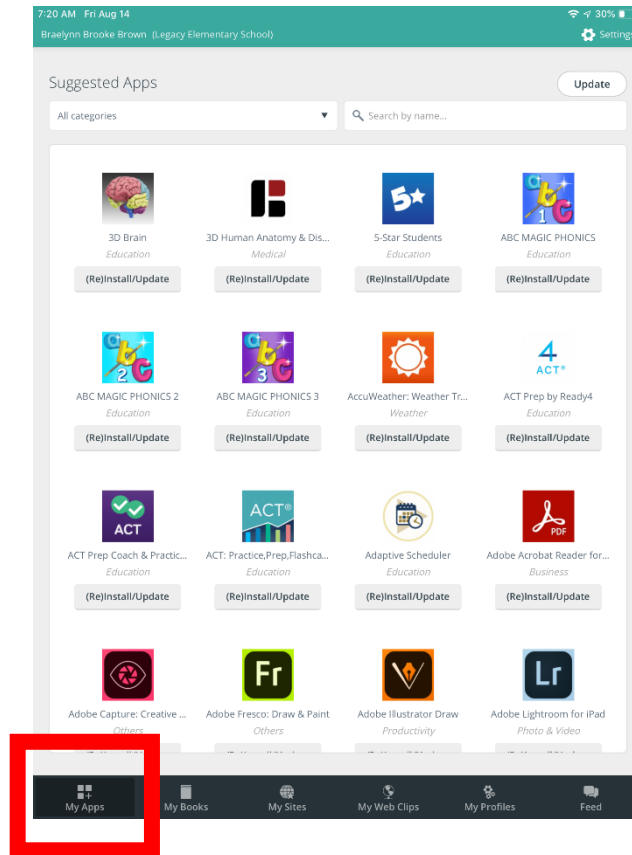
7:20 AM Fri Aug 14
30%
Braelynn Brooke Brown (Legacy Elementary School)
Settings

Suggested Apps
Update
All categories
Search by name...

3D Brain
Education
(Re)Install/Update

3D Human Anatomy & Dis...
Medical
(Re)Install/Update

5★
5-Star Students
Education
(Re)Install/Update

ABC MAGIC PHONICS
Education
(Re)Install/Update

ABC MAGIC PHONICS 2
Education
(Re)Install/Update

ABC MAGIC PHONICS 3
Education
(Re)Install/Update

AccuWeather: Weather Tr...
Weather
(Re)Install/Update

4
ACT®
ACT Prep by Ready4
Education
(Re)Install/Update

ACT
ACT Prep Coach & Practic...
Education
(Re)Install/Update

ACT®
ACT: Practice,Prep,Flashca...
Education
(Re)Install/Update

Adaptive Scheduler
Education
(Re)Install/Update

PDF
Adobe Acrobat Reader for...
Business
(Re)Install/Update

Adobe Capture: Creative ...
Others

Fr
Adobe Fresco: Draw & Paint
Others

Adobe Illustrator Draw
Productivity

Lr
Adobe Lightroom for iPad
Photo & Video

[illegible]

My Apps
My Books
My Sites
My Web Clips
My Profiles
Feed